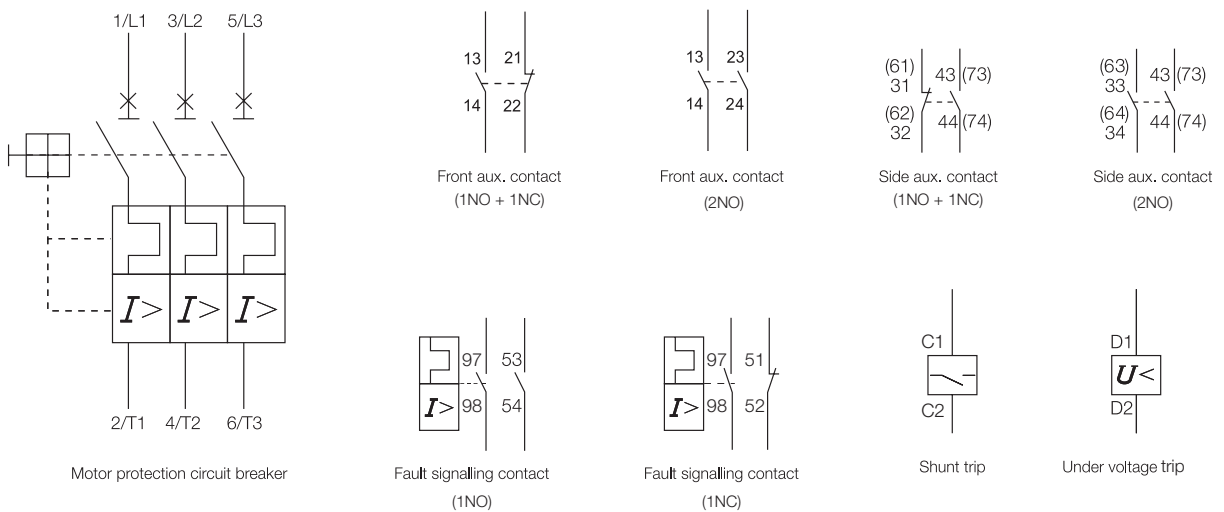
1/L1 3/L2 5/L3

$I>$ $I>$ $I>$

2/T1 4/T2 6/T3

Motor protection circuit breaker

13 21
14 22

Front aux. contact (1NO + 1NC)

13 23
14 24

Front aux. contact (2NO)

(61) 31 43 (73)
(62) 32 44 (74)

Side aux. contact (1NO + 1NC)

(63) 33 43 (73)
(64) 34 44 (74)

Side aux. contact (2NO)

97 53
$I>$ 98 54

Fault signalling contact (1NO)

97 51
$I>$ 98 52

Fault signalling contact (1NC)

C1
C2

Shunt trip

D1
$U<$
D2

Under voltage trip